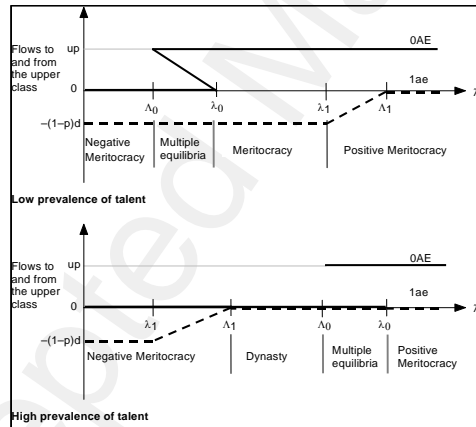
Flows to and from the upper class

up

0

−(1−p)d

0AE

1ae

$\lambda$

$\Lambda_0$

$\lambda_0$

$\lambda_1$

$\Lambda_1$

Negative Meritocracy

Multiple equilibria

Meritocracy

Positive Meritocracy

Low prevalence of talent

Flows to and from the upper class

up

0

−(1−p)d

0AE

1ae

$\lambda$

$\lambda_1$

$\Lambda_1$

$\Lambda_0$

$\lambda_0$

Negative Meritocracy

Dynasty

Multiple equilibria

Positive Meritocracy

High prevalence of talent